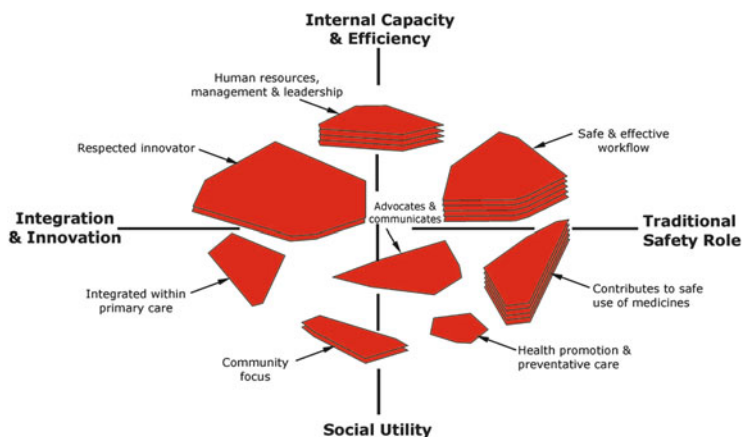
Internal Capacity & Efficiency

Human resources, management & leadership

Respected innovator

Safe & effective workflow

Integration & Innovation

Advocates & communicates

Traditional Safety Role

Integrated within primary care

Contributes to safe use of medicines

Community focus

Health promotion & preventative care

Social Utility